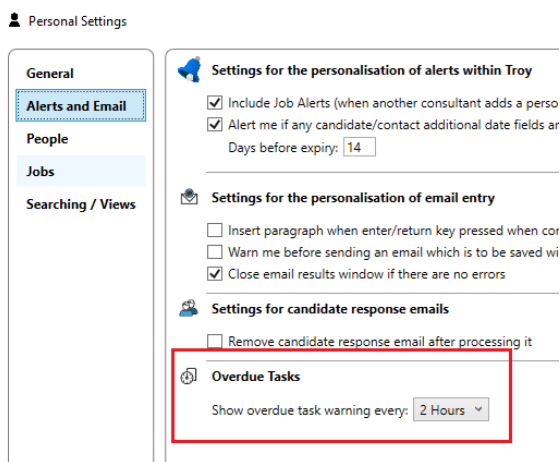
Personal Settings

General
Alerts and Email
People
Jobs
Searching / Views

Settings for the personalisation of alerts within Troy

Include Job Alerts (when another consultant adds a perso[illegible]
Alert me if any candidate/contact additional date fields ar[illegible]
Days before expiry: 14

Settings for the personalisation of email entry

Insert paragraph when enter/return key pressed when co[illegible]
Warn me before sending an email which is to be saved wi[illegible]
Close email results window if there are no errors

Settings for candidate response emails

Remove candidate response email after processing it

Overdue Tasks

Show overdue task warning every: 2 Hours